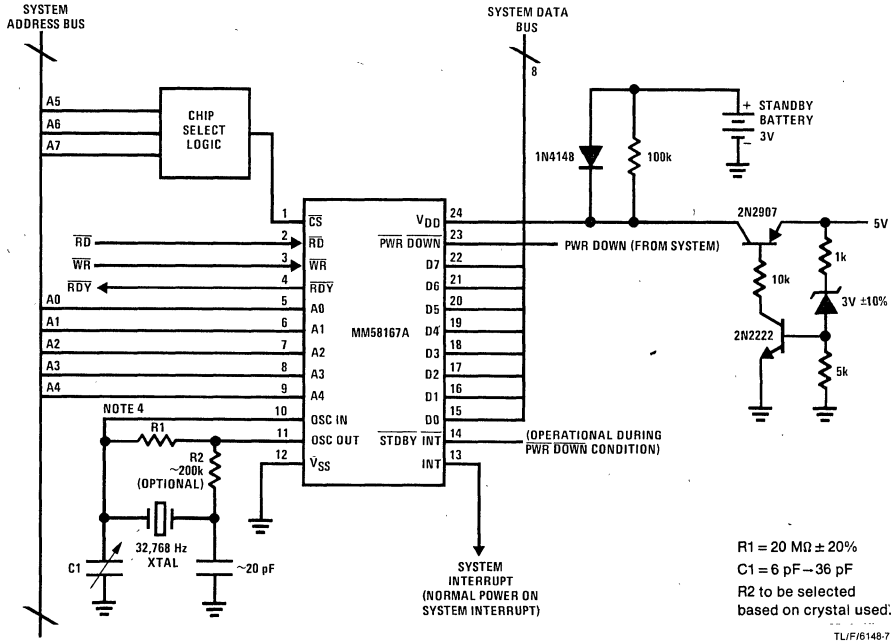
SYSTEM ADDRESS BUS

SYSTEM DATA BUS

8

A5
A6
A7

CHIP SELECT LOGIC

+ STANDBY BATTERY 3V

1N4148

100k

$\overline{RD}$
$\overline{WR}$
$\overline{RDY}$
A0
A1
A2
A3
A4

1 $\overline{CS}$
2 $\overline{RD}$
3 $\overline{WR}$
4 $\overline{RDY}$
5 A0
6 A1
7 A2
8 A3
9 A4
10 OSC IN
11 OSC OUT
12 $V_{SS}$

MM58167A

$V_{DD}$ 24
$\overline{PWR}$ $\overline{DOWN}$ 23
D7 22
D6 21
D5 20
D4 19
D3 18
D2 17
D1 16
D0 15
$\overline{STDBY}$ $\overline{INT}$ 14
INT 13

PWR DOWN (FROM SYSTEM)

2N2907

5V

1k

10k

3V ±10%

2N2222

5k

NOTE 4

R1

R2 ~200k (OPTIONAL)

C1

32,768 Hz XTAL

~20 pF

(OPERATIONAL DURING $\overline{PWR\ DOWN}$ CONDITION)

SYSTEM INTERRUPT (NORMAL POWER ON SYSTEM INTERRUPT)

R1 = 20 MΩ ± 20%
C1 = 6 pF → 36 pF
R2 to be selected based on crystal used.

TL/F/6148-7